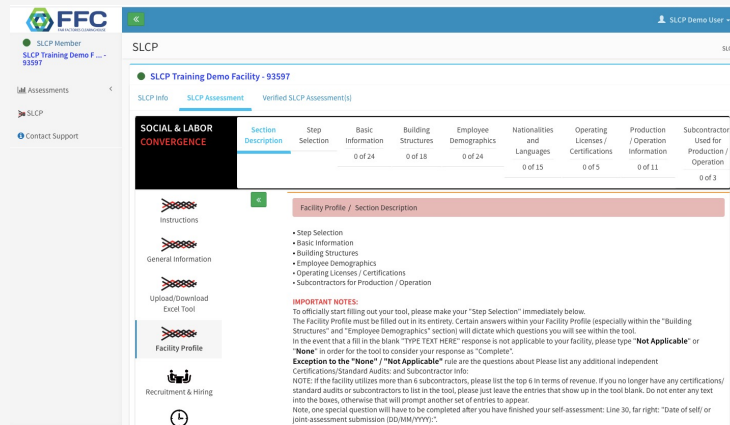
FFC
FAIR FACTORIES CLEARINGHOUSE

«

SLCP Demo User

SLCP Member
SLCP Training Demo F ... - 93597

Assessments

SLCP

Contact Support

SLCP

SLCP Training Demo Facility - 93597

SLCP Info | SLCP Assessment | Verified SLCP Assessment(s)

SOCIAL & LABOR CONVERGENCE

| Section Description | Step Selection | Basic Information | Building Structures | Employee Demographics | Nationalities and Languages | Operating Licenses / Certifications | Production / Operation Information | Subcontractors Used for Production / Operation |
|---|---|---|---|---|---|---|---|---|
| | | 0 of 24 | 0 of 18 | 0 of 24 | 0 of 15 | 0 of 5 | 0 of 11 | 0 of 3 |

Instructions

General Information

Upload/Download Excel Tool

Facility Profile

Recruitment & Hiring

«

Facility Profile / Section Description

• Step Selection
• Basic Information
• Building Structures
• Employee Demographics
• Operating Licenses / Certifications
• Subcontractors for Production / Operation

IMPORTANT NOTES:
To officially start filling out your tool, please make your "Step Selection" immediately below.
The Facility Profile must be filled out in its entirety. Certain answers within your Facility Profile (especially within the "Building Structures" and "Employee Demographics" section) will dictate which questions you will see within the tool.
In the event that a fill in the blank "TYPE TEXT HERE" response is not applicable to your facility, please type "Not Applicable" or "None" in order for the tool to consider your response as "Complete".
Exception to the "None" / "Not Applicable" rule are the questions about Please list any additional independent Certifications/Standard Audits: and Subcontractor Info:
NOTE: If the facility utilizes more than 6 subcontractors, please list the top 6 in terms of revenue. If you no longer have any certifications/ standard audits or subcontractors to list in the tool, please just leave the entries that show up in the tool blank. Do not enter any text into the boxes, otherwise that will prompt another set of entries to appear.
Note, one special question will have to be completed after you have finished your self-assessment: Line 30, far right: "Date of self/ or joint-assessment submission (DD/MM/YYYY):".